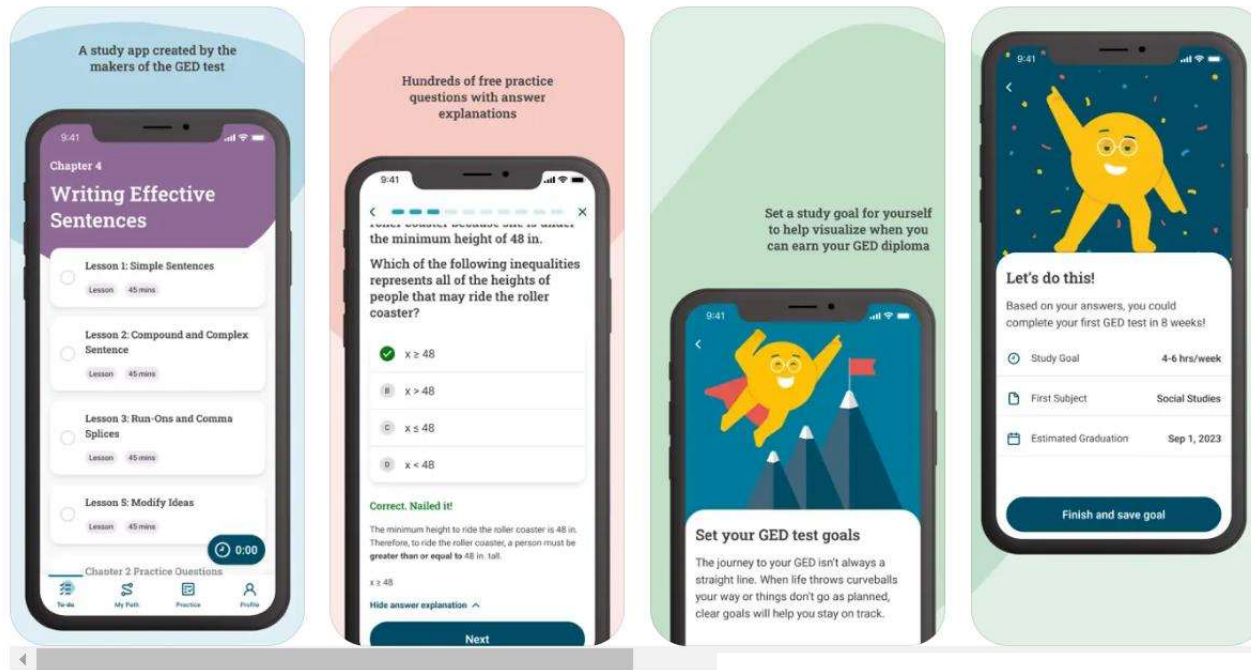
A study app created by the makers of the GED test

9:41

Chapter 4

Writing Effective Sentences

Lesson 1: Simple Sentences

Lesson 45 mins

Lesson 2: Compound and Complex Sentence

Lesson 45 mins

Lesson 3: Run-Ons and Comma Splices

Lesson 45 mins

Lesson 5: Modify Ideas

Lesson 45 mins

0:00

Chapter 2 Practice Questions

To-do My Path Practice Profile

Hundreds of free practice questions with answer explanations

9:41

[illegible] the minimum height of 48 in.

Which of the following inequalities represents all of the heights of people that may ride the roller coaster?

$x \geq 48$

B $x > 48$

C $x \leq 48$

D $x < 48$

Correct. Nailed it!

The minimum height to ride the roller coaster is 48 in. Therefore, to ride the roller coaster, a person must be **greater than or equal to** 48 in. tall.

$x \geq 48$

Hide answer explanation

Next

Set a study goal for yourself to help visualize when you can earn your GED diploma

9:41

Set your GED test goals

The journey to your GED isn't always a straight line. When life throws curveballs your way or things don't go as planned, clear goals will help you stay on track.

9:41

Let's do this!

Based on your answers, you could complete your first GED test in 8 weeks!

Study Goal 4-6 hrs/week

First Subject Social Studies

Estimated Graduation Sep 1, 2023

Finish and save goal